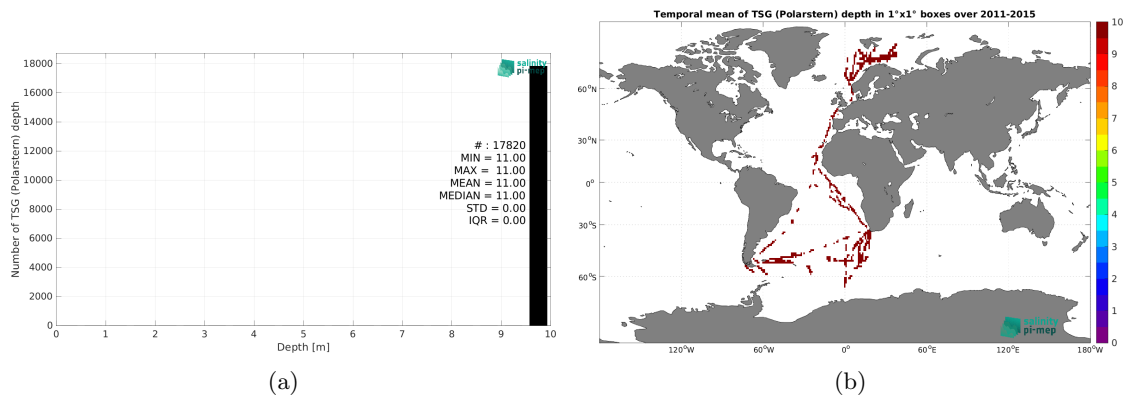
salinity pi-mep

18000
16000
14000
12000
10000
8000
6000
4000
2000
0

Number of TSG (Polarstern) depth

# : 17820
MIN = 11.00
MAX = 11.00
MEAN = 11.00
MEDIAN = 11.00
STD = 0.00
IQR = 0.00

0 1 2 3 4 5 6 7 8 9 10
Depth [m]

(a)

Temporal mean of TSG (Polarstern) depth in 1°x1° boxes over 2011-2015

60°N
30°N
0°
30°S
60°S

120°W 60°W 0° 60°E 120°E 180°W

salinity pi-mep

10
9
8
7
6
5
4
3
2
1
0

(b)